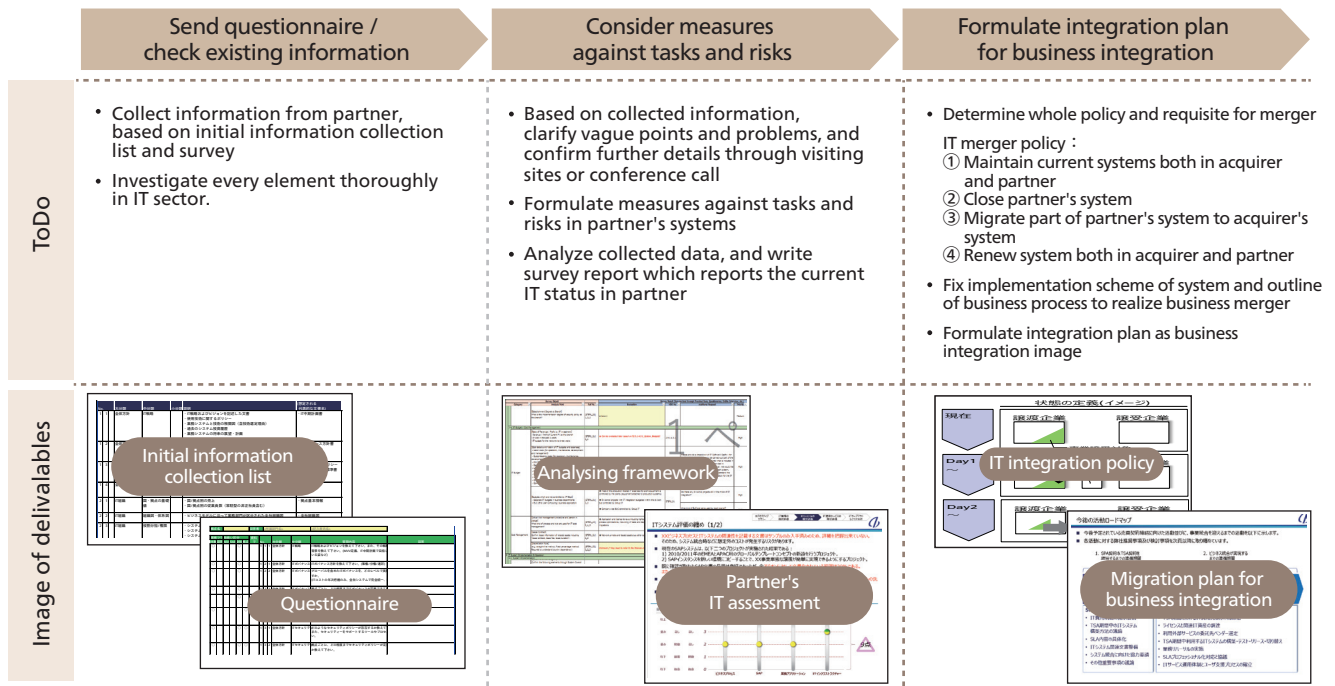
Send questionnaire / check existing information

Consider measures against tasks and risks

Formulate integration plan for business integration

ToDo

• Collect information from partner, based on initial information collection list and survey

• Investigate every element thoroughly in IT sector.

• Based on collected information, clarify vague points and problems, and confirm further details through visiting sites or conference call

• Formulate measures against tasks and risks in partner's systems

• Analyze collected data, and write survey report which reports the current IT status in partner

• Determine whole policy and requisite for merger

IT merger policy：
① Maintain current systems both in acquirer and partner
② Close partner's system
③ Migrate part of partner's system to acquirer's system
④ Renew system both in acquirer and partner

• Fix implementation scheme of system and outline of business process to realize business merger

• Formulate integration plan as business integration image

Image of delivalables

Initial information collection list

Questionnaire

Analysing framework

Partner's IT assessment

ITシステム評価の纏め（1/2）

状態の定義（イメージ）

現在

Day1

Day2

譲渡企業

譲受企業

IT integration policy

今後の活動ロードマップ

Migration plan for business integration